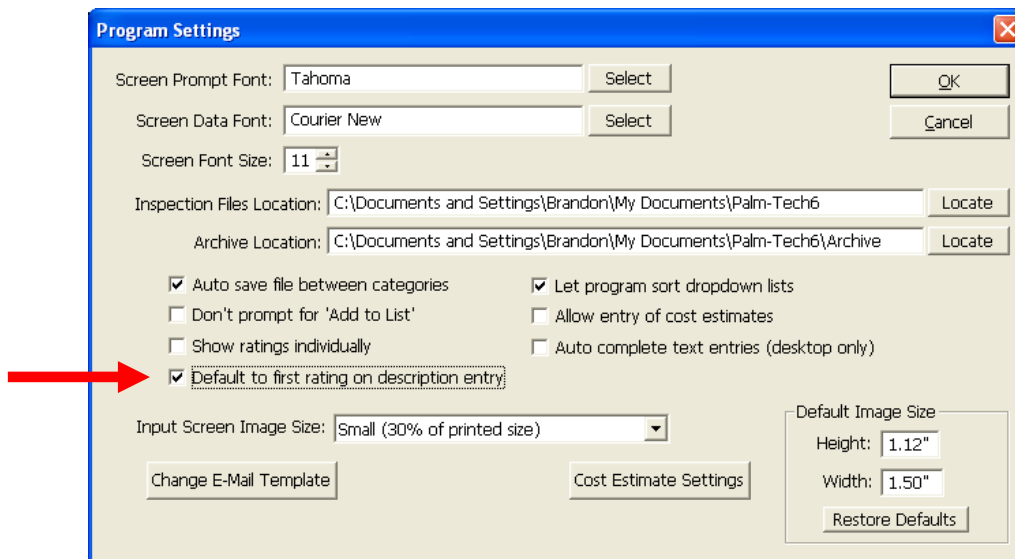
Program Settings

Screen Prompt Font: Tahoma Select

Screen Data Font: Courier New Select

Screen Font Size: 11

OK

Cancel

Inspection Files Location: C:\Documents and Settings\Brandon\My Documents\Palm-Tech6 Locate

Archive Location: C:\Documents and Settings\Brandon\My Documents\Palm-Tech6\Archive Locate

Auto save file between categories
Don't prompt for 'Add to List'
Show ratings individually
Default to first rating on description entry

Let program sort dropdown lists
Allow entry of cost estimates
Auto complete text entries (desktop only)

Input Screen Image Size: Small (30% of printed size)

Default Image Size
Height: 1.12"
Width: 1.50"
Restore Defaults

Change E-Mail Template

Cost Estimate Settings